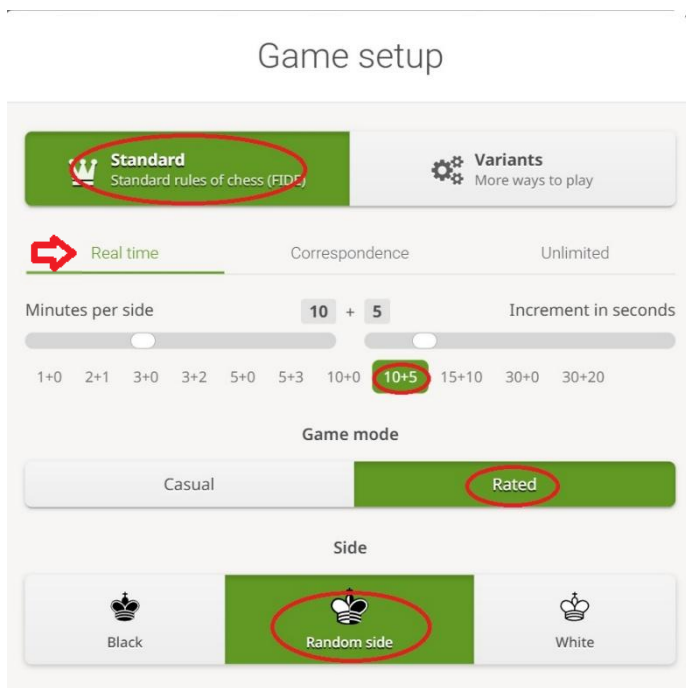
Game setup

Standard
Standard rules of chess (FIDE)

Variants
More ways to play

Real time

Correspondence

Unlimited

Minutes per side

10 + 5

Increment in seconds

1+0 2+1 3+0 3+2 5+0 5+3 10+0 10+5 15+10 30+0 30+20

Game mode

Casual

Rated

Side

Black

Random side

White